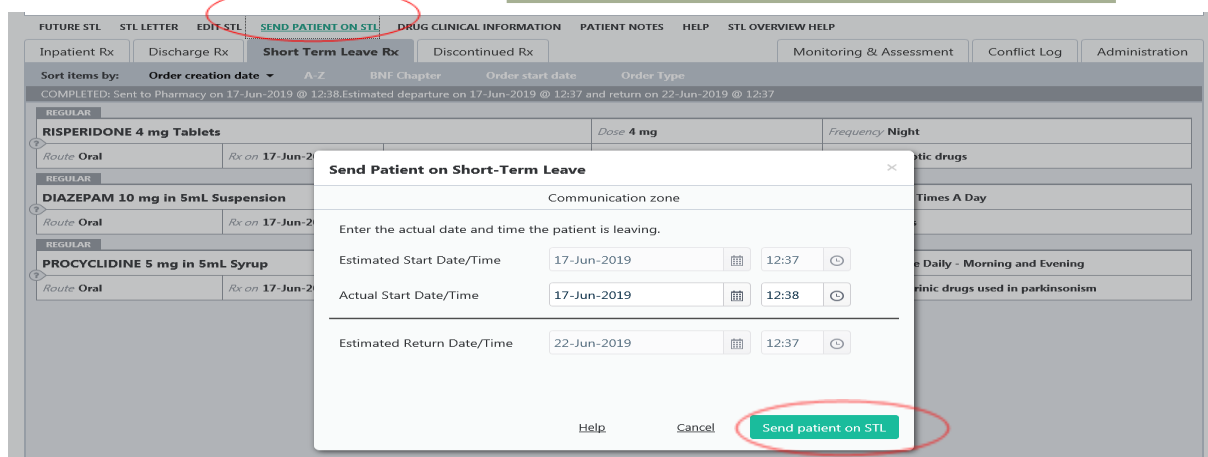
FUTURE STL STL LETTER EDIT STL SEND PATIENT ON STL DRUG CLINICAL INFORMATION PATIENT NOTES HELP STL OVERVIEW HELP

Inpatient Rx Discharge Rx Short Term Leave Rx Discontinued Rx Monitoring & Assessment Conflict Log Administration

Sort items by: Order creation date A-Z BNF Chapter Order start date Order Type

COMPLETED: Sent to Pharmacy on 17-Jun-2019 @ 12:38.Estimated departure on 17-Jun-2019 @ 12:37 and return on 22-Jun-2019 @ 12:37

REGULAR
RISPERIDONE 4 mg Tablets Dose 4 mg Frequency Night
Route Oral Rx on 17-Jun-2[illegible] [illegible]tic drugs

REGULAR
DIAZEPAM 10 mg in 5mL Suspension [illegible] Times A Day
Route Oral Rx on 17-Jun-2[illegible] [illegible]s

REGULAR
PROCYCLIDINE 5 mg in 5mL Syrup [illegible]e Daily - Morning and Evening
Route Oral Rx on 17-Jun-2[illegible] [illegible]rinic drugs used in parkinsonism

Send Patient on Short-Term Leave ×

Communication zone

Enter the actual date and time the patient is leaving.

Estimated Start Date/Time 17-Jun-2019 12:37

Actual Start Date/Time 17-Jun-2019 12:38

Estimated Return Date/Time 22-Jun-2019 12:37

Help Cancel Send patient on STL